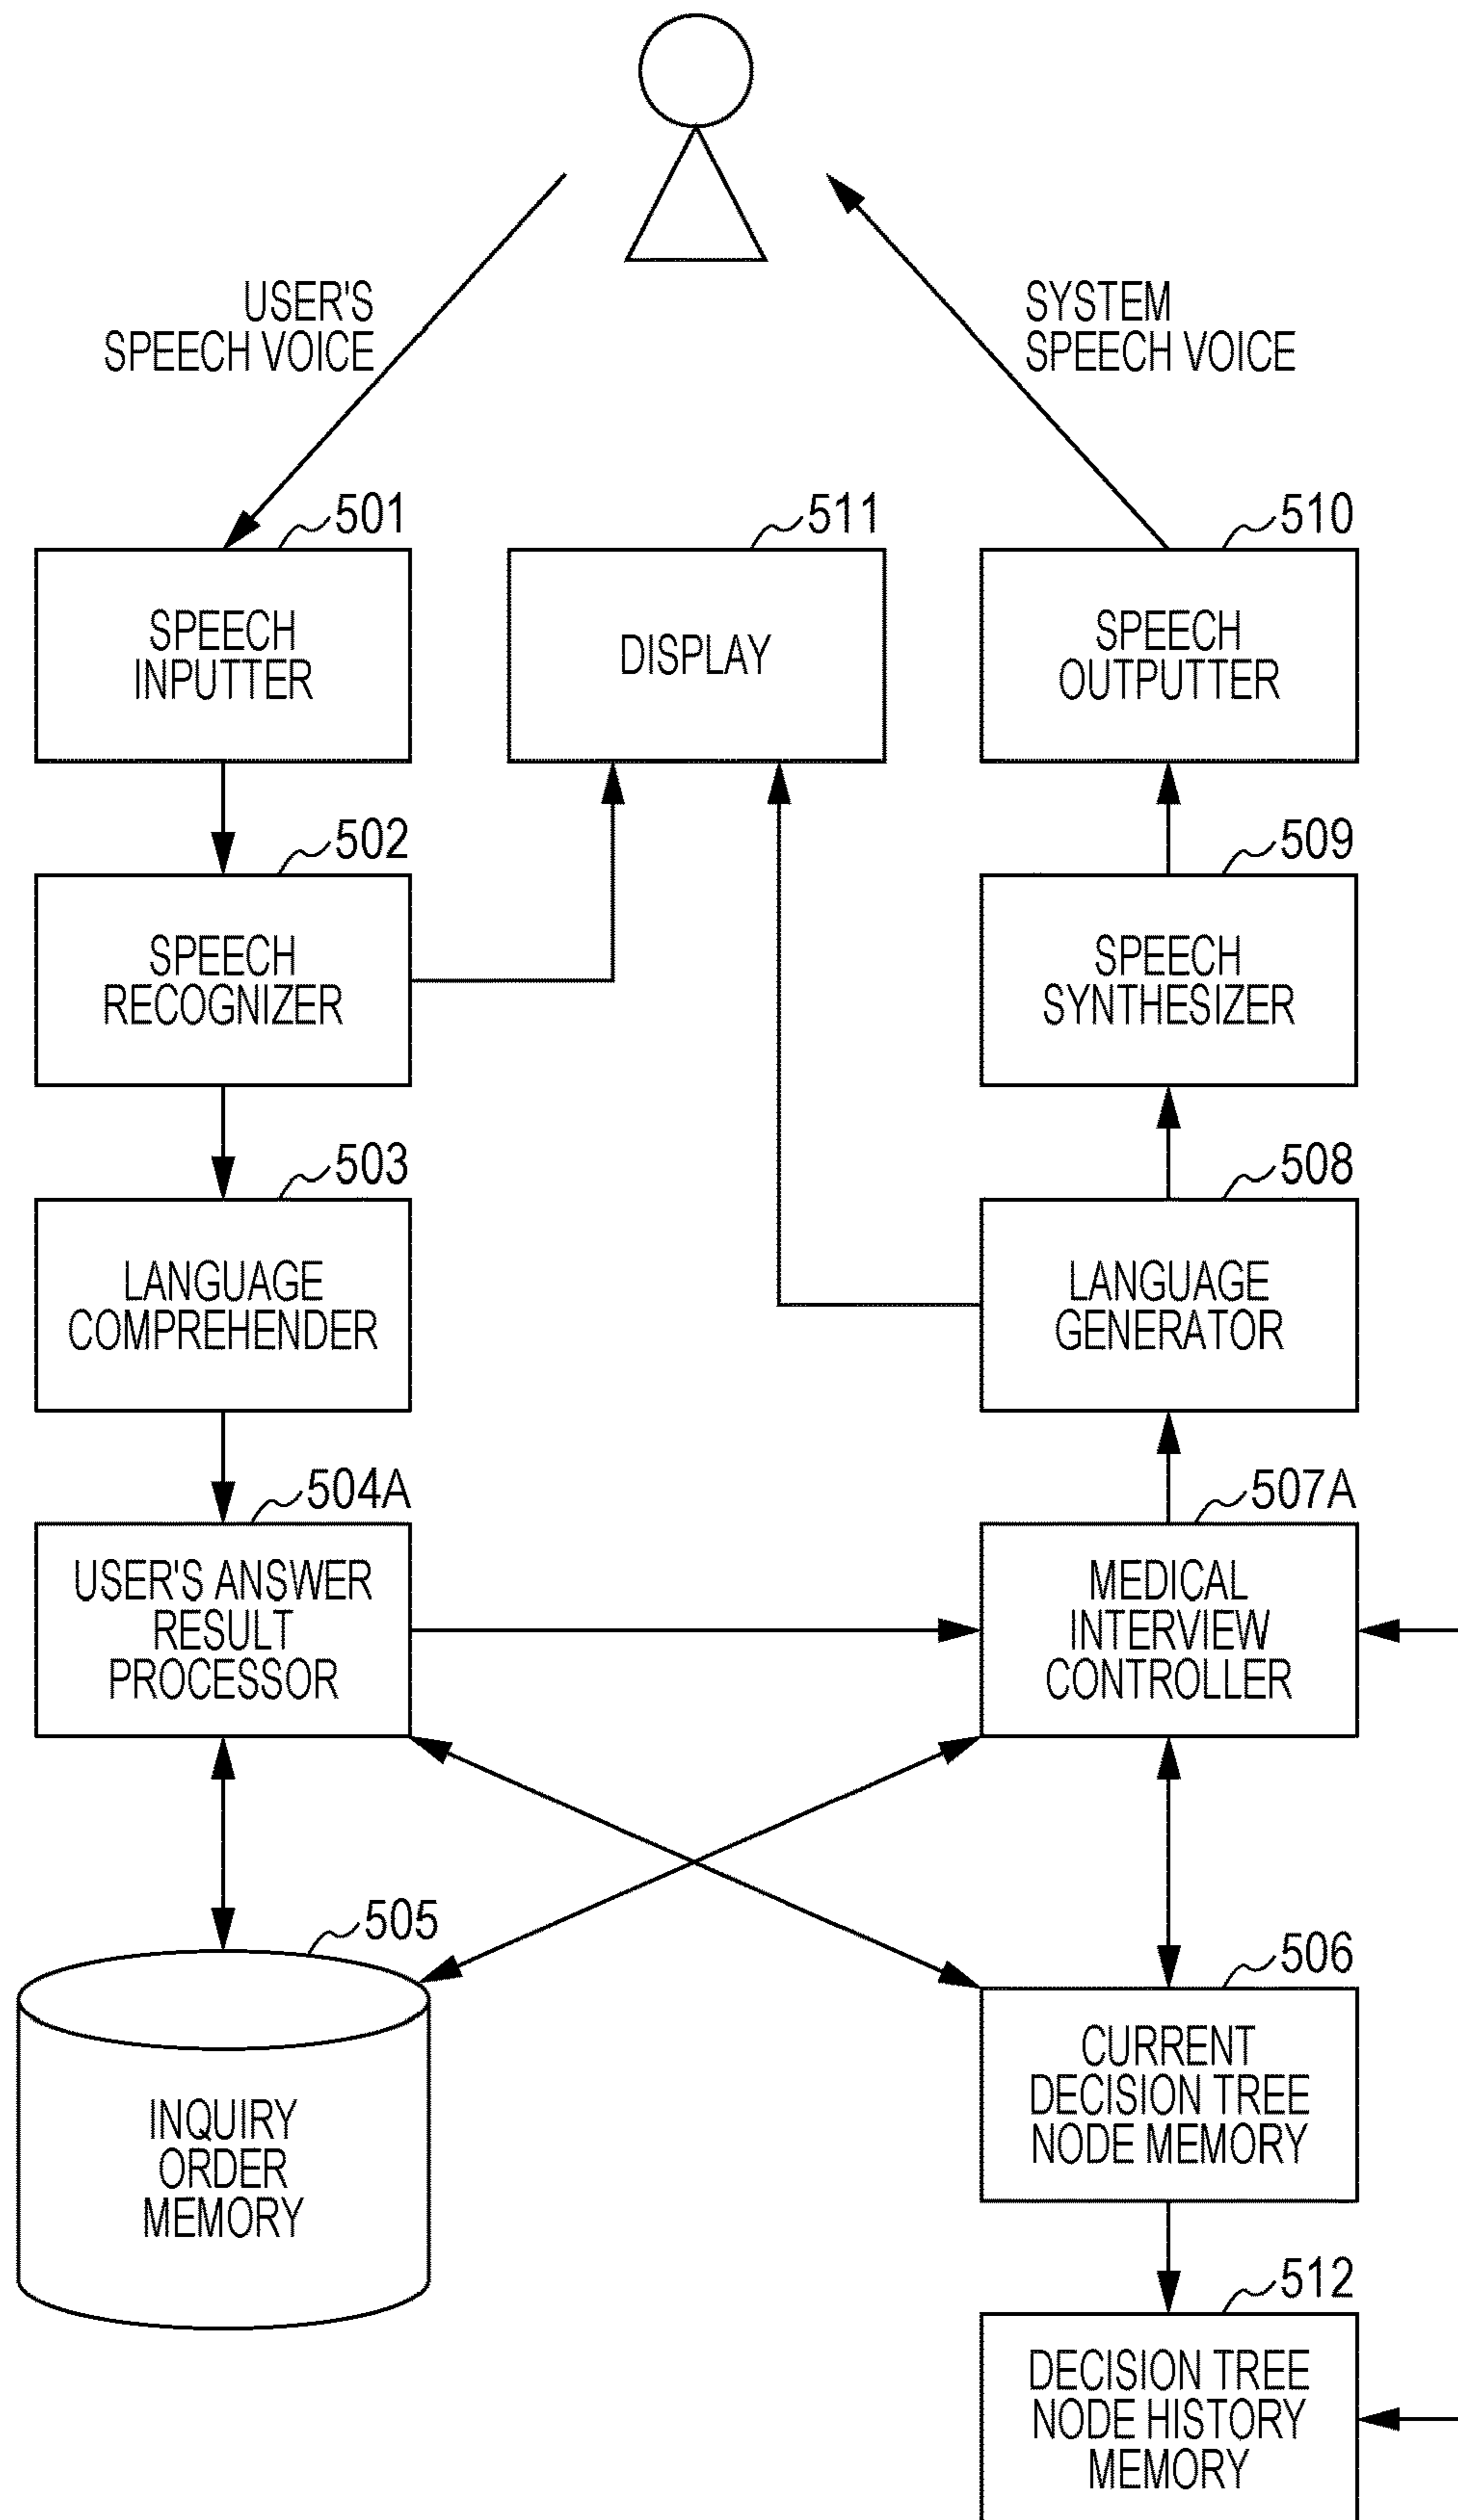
USER'S SPEECH VOICE

SYSTEM SPEECH VOICE

501

SPEECH INPUTTER

511

DISPLAY

510

SPEECH OUTPUTTER

502

SPEECH RECOGNIZER

509

SPEECH SYNTHESIZER

503

LANGUAGE COMPREHENDER

508

LANGUAGE GENERATOR

504A

USER'S ANSWER RESULT PROCESSOR

507A

MEDICAL INTERVIEW CONTROLLER

505

INQUIRY ORDER MEMORY

506

CURRENT DECISION TREE NODE MEMORY

512

DECISION TREE NODE HISTORY MEMORY